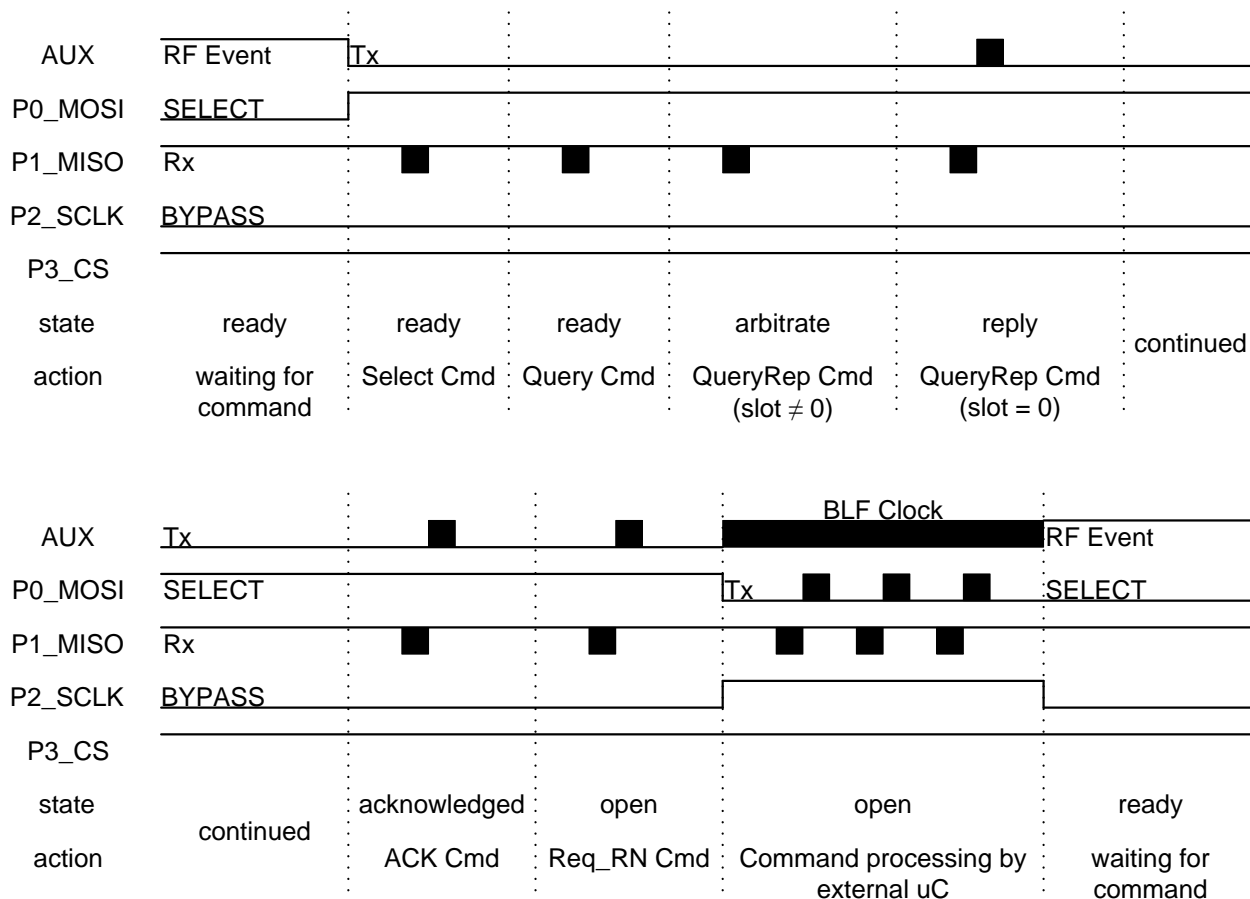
AUX
RF Event
Tx

P0_MOSI
SELECT

P1_MISO
Rx

P2_SCLK
BYPASS

P3_CS

state
ready
ready
ready
arbitrate
reply
continued

action
waiting for command
Select Cmd
Query Cmd
QueryRep Cmd (slot $\neq$ 0)
QueryRep Cmd (slot = 0)

AUX
Tx
BLF Clock
RF Event

P0_MOSI
SELECT
Tx
SELECT

P1_MISO
Rx

P2_SCLK
BYPASS

P3_CS

state
continued
acknowledged
open
open
ready

action
ACK Cmd
Req_RN Cmd
Command processing by external uC
waiting for command